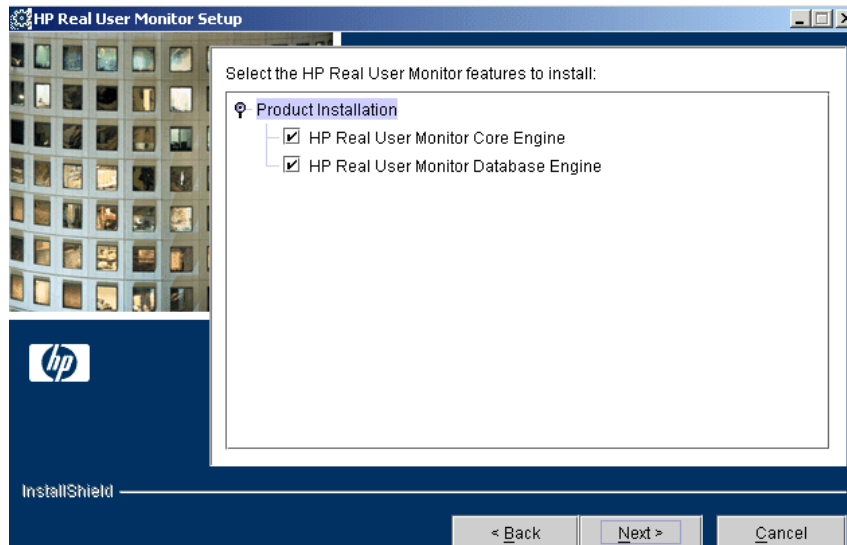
HP Real User Monitor Setup

Select the HP Real User Monitor features to install:

Product Installation
HP Real User Monitor Core Engine
HP Real User Monitor Database Engine

hp

InstallShield

< Back
Next >
Cancel